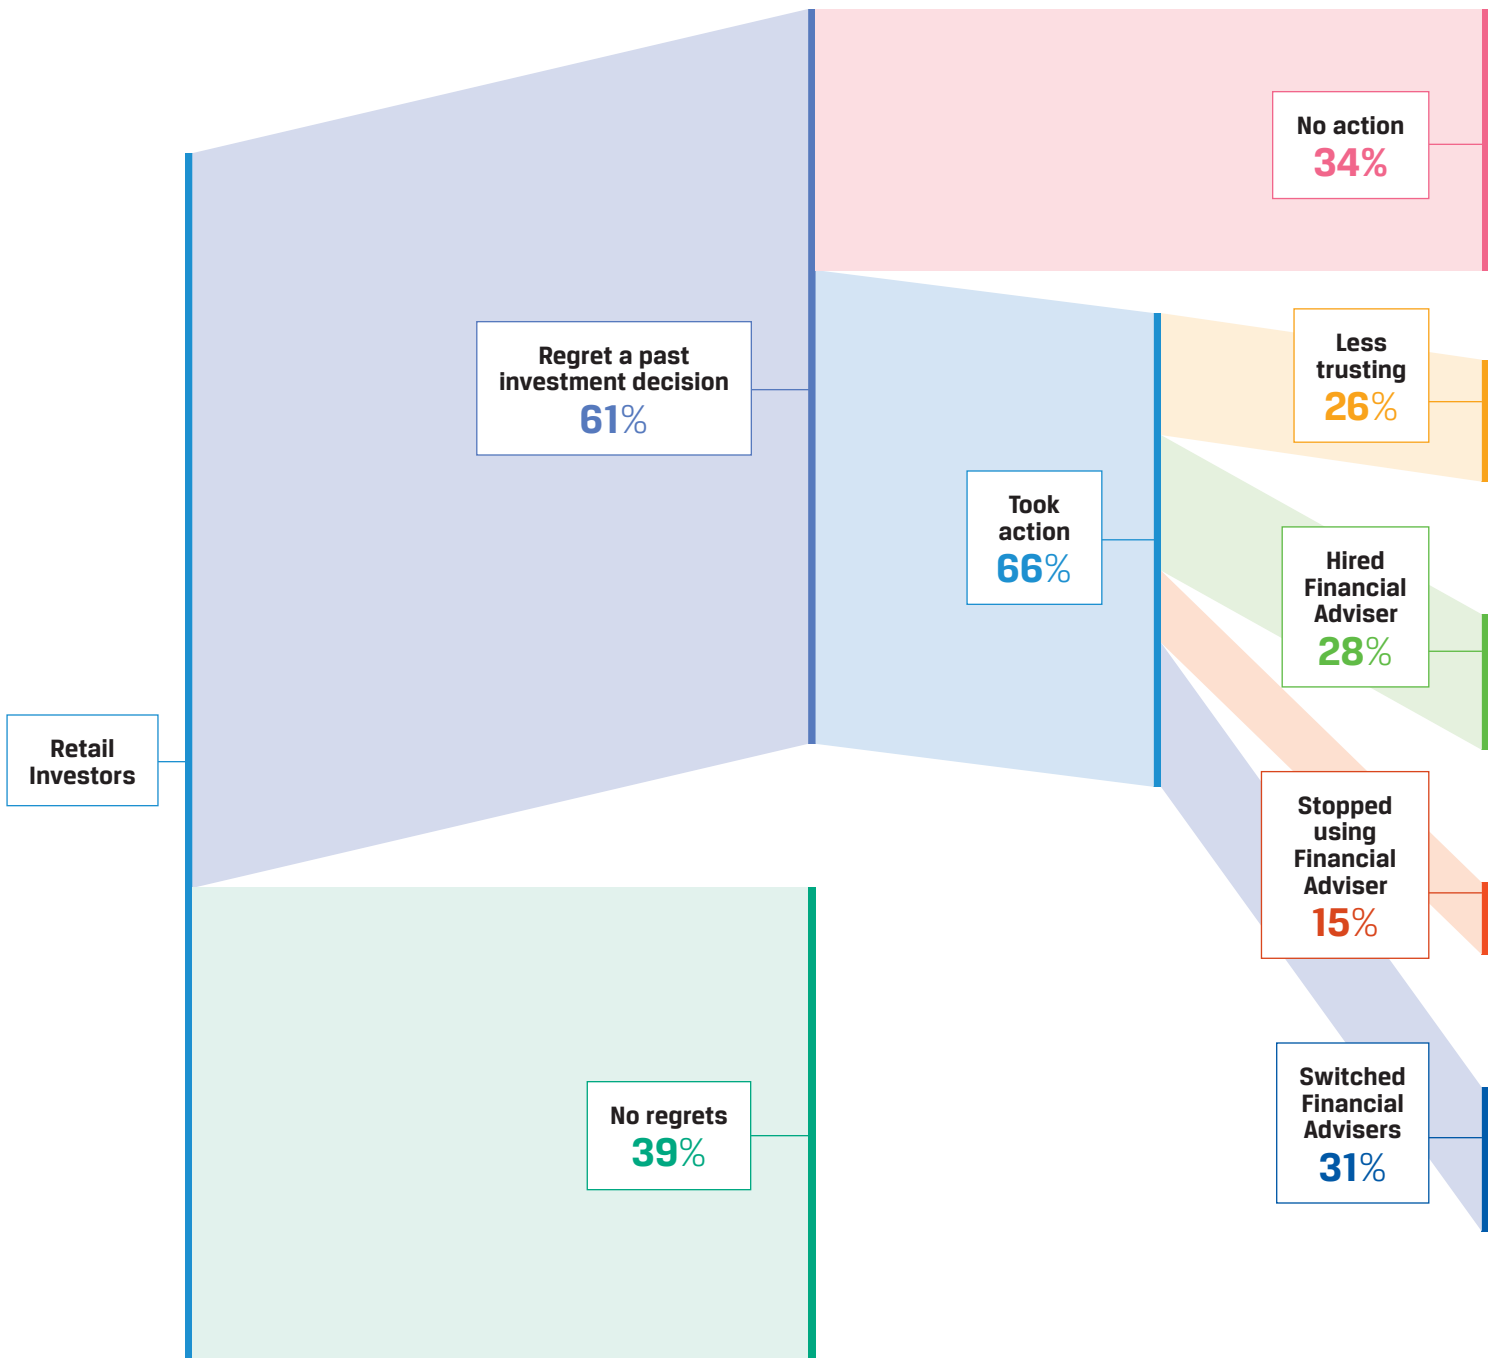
No action
34%

Regret a past investment decision
61%

Less trusting
26%

Took action
66%

Hired Financial Adviser
28%

Retail Investors

Stopped using Financial Adviser
15%

No regrets
39%

Switched Financial Advisers
31%